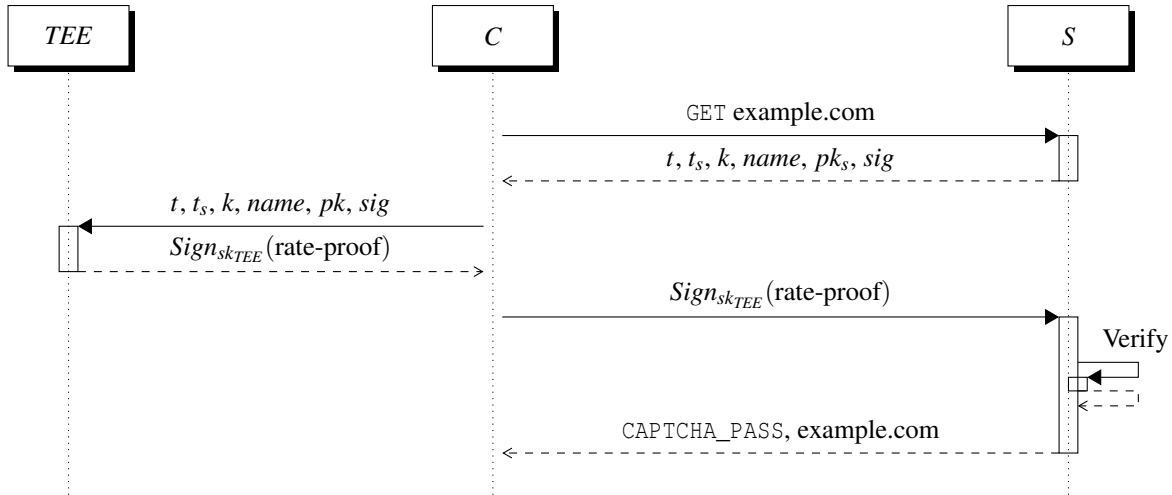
$TEE$

$C$

$S$

GET example.com

$t$, $t_s$, $k$, $name$, $pk_s$, $sig$

$t$, $t_s$, $k$, $name$, $pk$, $sig$

$Sign_{sk_{TEE}}$(rate-proof)

$Sign_{sk_{TEE}}$(rate-proof)

Verify

CAPTCHA_PASS, example.com